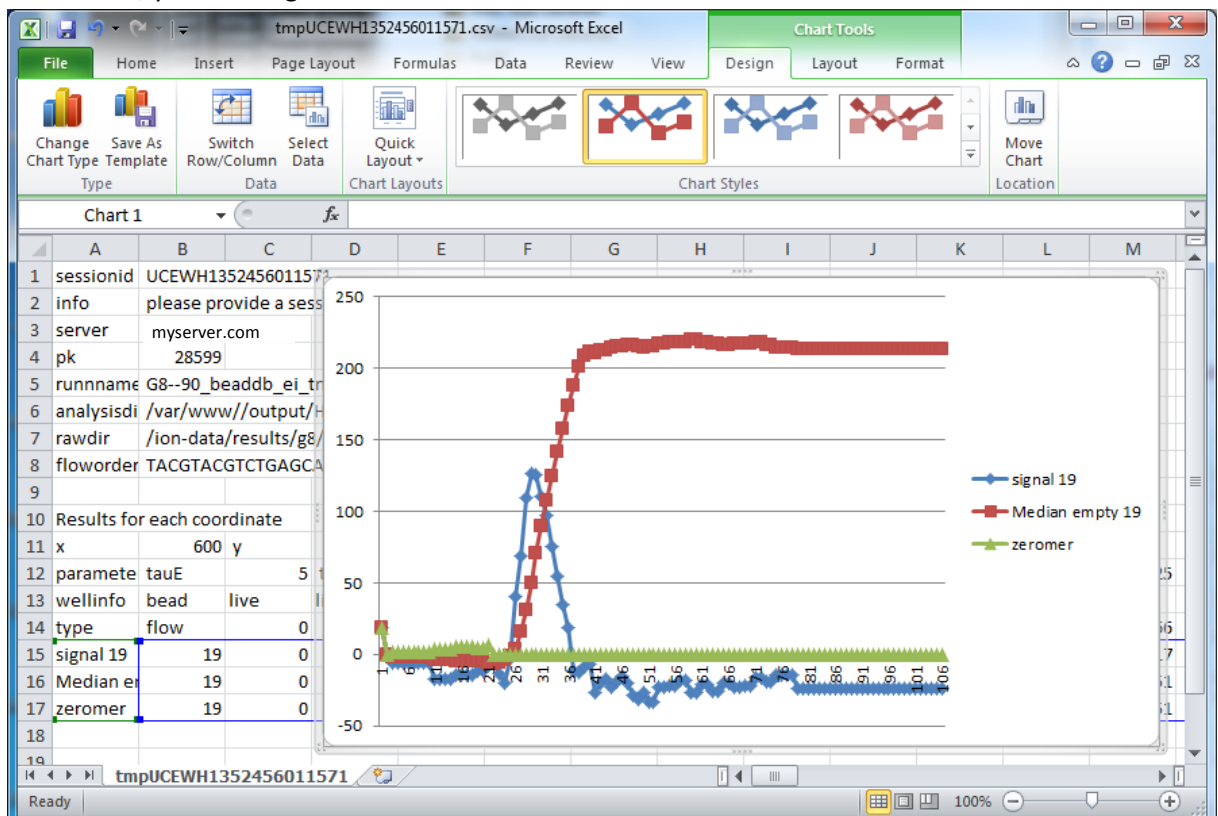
tmpUCEWH1352456011571.csv - Microsoft Excel

Chart Tools

File Home Insert Page Layout Formulas Data Review View Design Layout Format

Change Chart Type
Save As Template
Type

Switch Row/Column
Select Data
Data

Quick Layout
Chart Layouts

Chart Styles

Move Chart
Location

Chart 1

$f_x$

| | A | B | C | D | E | F | G | H | I | J | K | L | M |
|---|---|---|---|---|---|---|---|---|---|---|---|---|---|
| 1 | sessionid | UCEWH13524560115 | | | | | | | | | | | |
| 2 | info | please provide a sess | | | | | | | | | | | |
| 3 | server | myserver.com | | | | | | | | | | | |
| 4 | pk | 28599 | | | | | | | | | | | |
| 5 | runnname | G8--90_beaddb_ei_t | | | | | | | | | | | |
| 6 | analysisdi | /var/www//output/ | | | | | | | | | | | |
| 7 | rawdir | /ion-data/results/g8/ | | | | | | | | | | | |
| 8 | floworder | TACGTACGTCTGAGC | | | | | | | | | | | |
| 9 | | | | | | | | | | | | | |
| 10 | Results for each coordinate | | | | | | | | | | | | |
| 11 | x | 600 | y | | | | | | | | | | |
| 12 | paramete | tauE | 5 | | | | | | | | | | 25 |
| 13 | wellinfo | bead | live | | | | | | | | | | |
| 14 | type | flow | 0 | | | | | | | | | | 56 |
| 15 | signal 19 | 19 | 0 | | | | | | | | | | 17 |
| 16 | Median e | 19 | 0 | | | | | | | | | | 51 |
| 17 | zeromer | 19 | 0 | | | | | | | | | | 51 |
| 18 | | | | | | | | | | | | | |
| 19 | | | | | | | | | | | | | |

250
200
150
100
50
0
-50

1 6 11 16 21 26 31 36 41 46 51 56 61 66 71 76 81 86 91 96 101 106

signal 19
Median empty 19
zeromer

tmpUCEWH1352456011571

Ready

100%